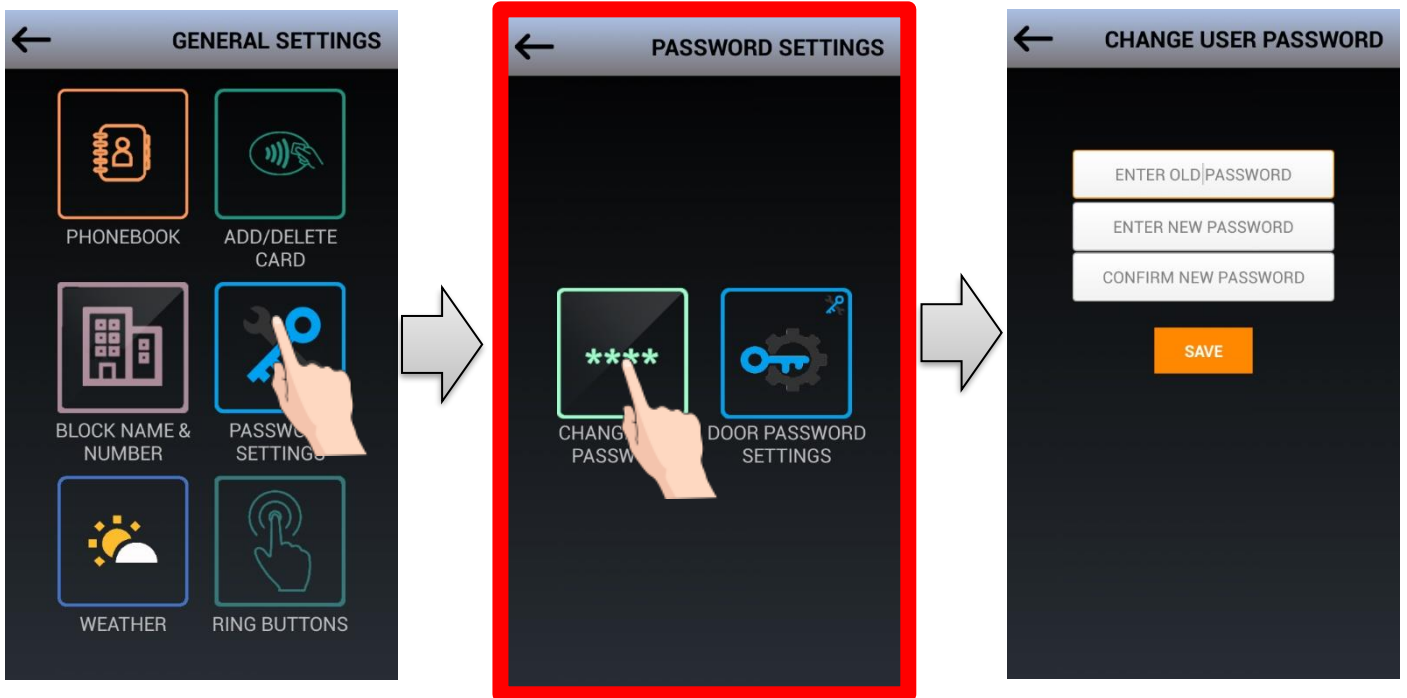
GENERAL SETTINGS

PHONEBOOK

ADD/DELETE CARD

BLOCK NAME & NUMBER

PASSW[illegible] SETTIN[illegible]

WEATHER

RING BUTTONS

PASSWORD SETTINGS

****

CHANG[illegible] PASSW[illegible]

DOOR PASSWORD SETTINGS

CHANGE USER PASSWORD

ENTER OLD PASSWORD

ENTER NEW PASSWORD

CONFIRM NEW PASSWORD

SAVE